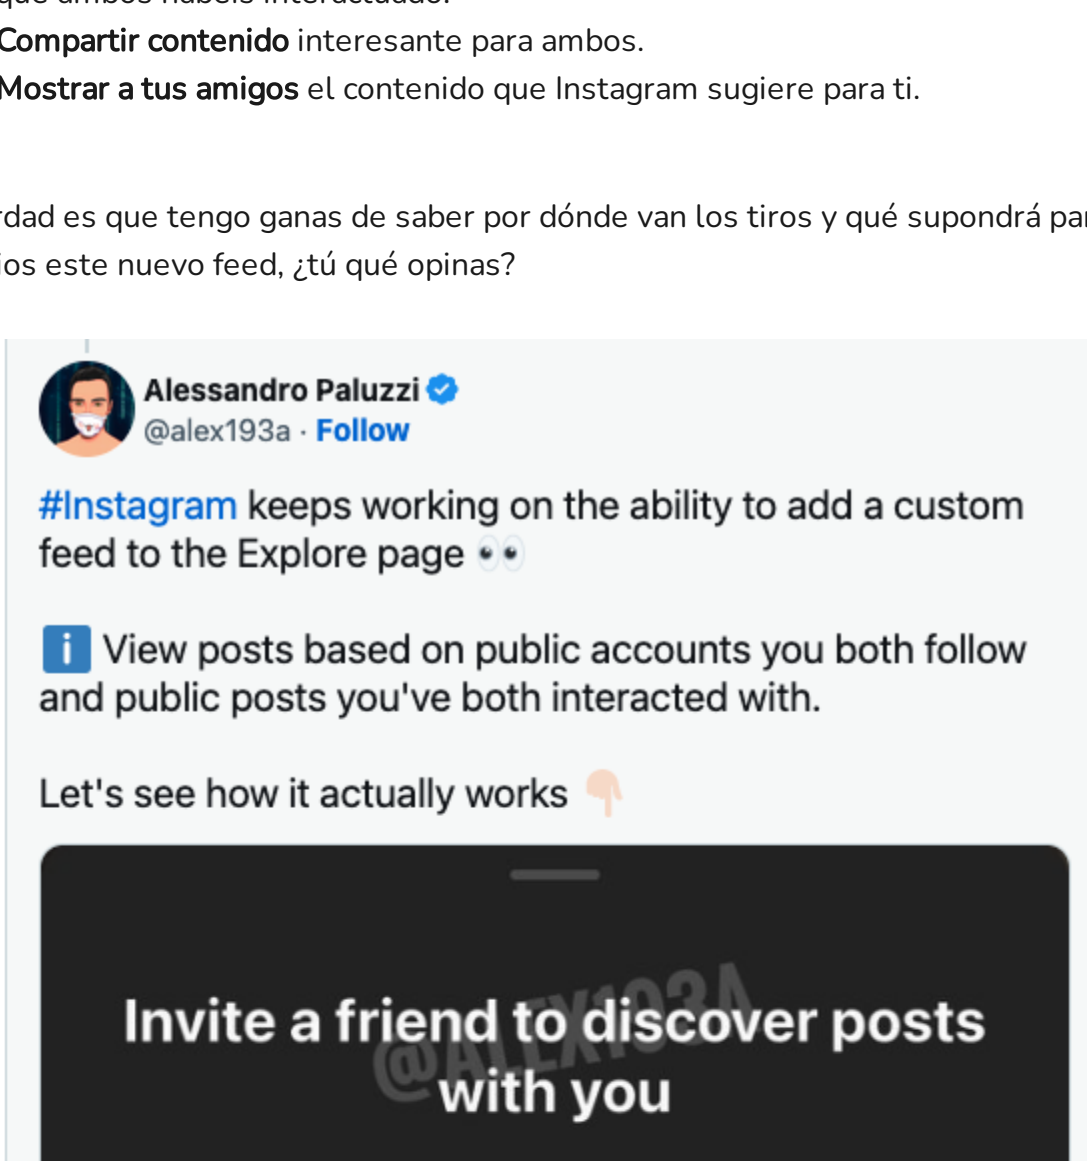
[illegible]
Compartir contenido interesante para ambos.
Mostrar a tus amigos el contenido que Instagram sugiere para ti.

rdad es que tengo ganas de saber por dónde van los tiros y qué supondrá pa
ios este nuevo feed, ¿tú qué opinas?

Alessandro Paluzzi
@alex193a · Follow

#Instagram keeps working on the ability to add a custom feed to the Explore page 👀

ℹ️ View posts based on public accounts you both follow and public posts you've both interacted with.

Let's see how it actually works 👇

Invite a friend to discover posts with you

@ALEX193A